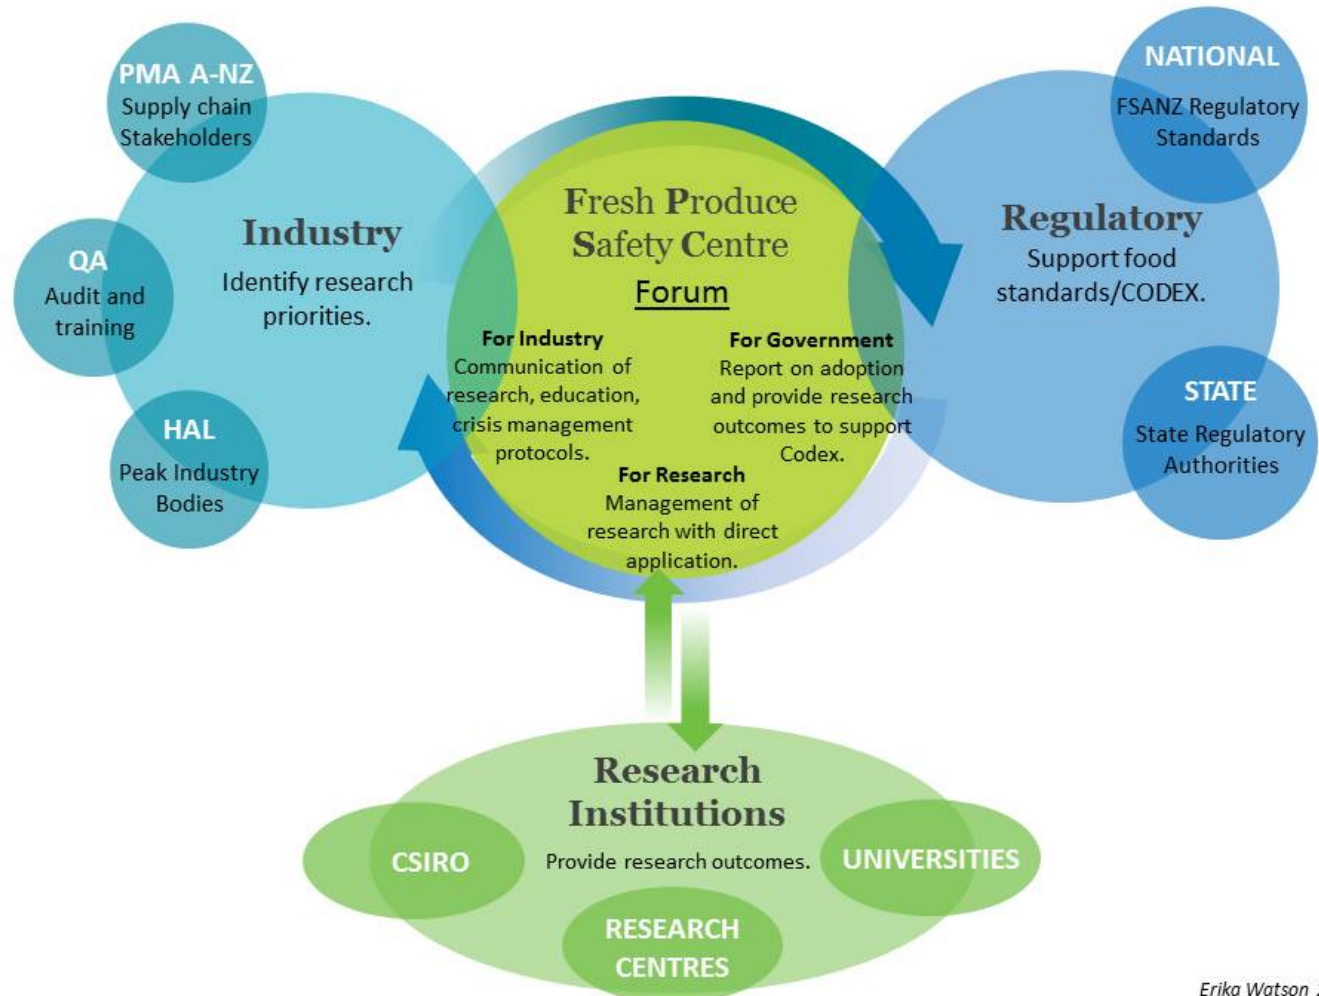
PMA A-NZ
Supply chain Stakeholders

QA
Audit and training

HAL
Peak Industry Bodies

Industry
Identify research priorities.

Fresh Produce Safety Centre

Forum

For Industry
Communication of research, education, crisis management protocols.

For Government
Report on adoption and provide research outcomes to support Codex.

For Research
Management of research with direct application.

NATIONAL
FSANZ Regulatory Standards

Regulatory
Support food standards/CODEX.

STATE
State Regulatory Authorities

Research Institutions
Provide research outcomes.

CSIRO

UNIVERSITIES

RESEARCH CENTRES

Erika Watson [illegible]